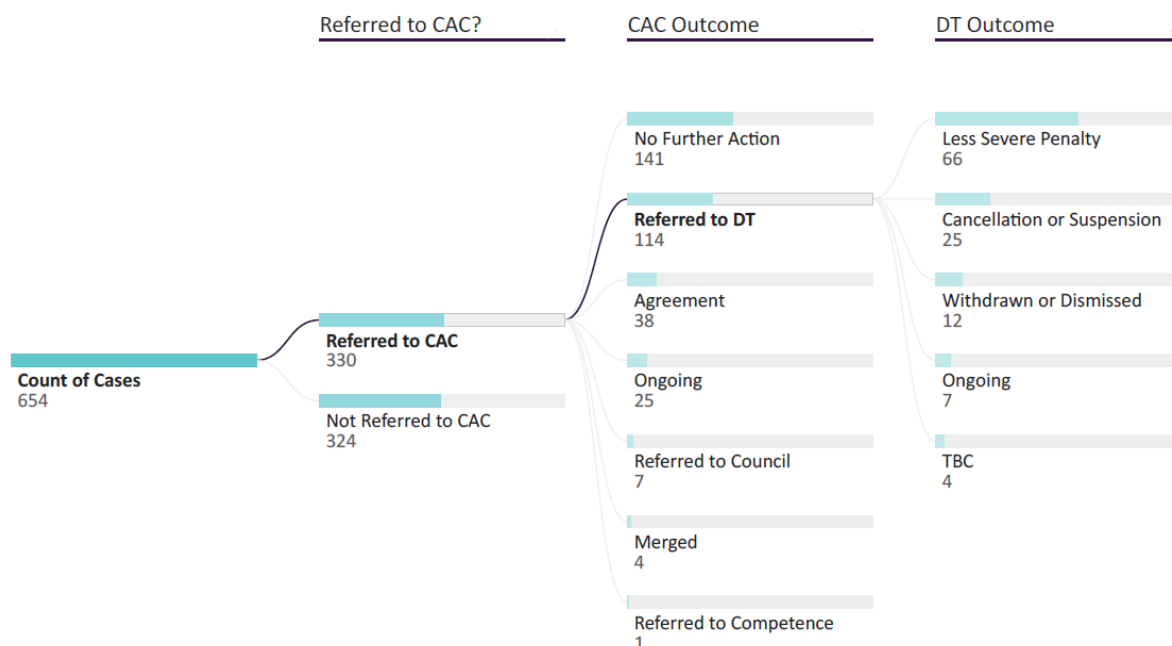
Referred to CAC?

CAC Outcome

DT Outcome

Count of Cases
654

Referred to CAC
330

Not Referred to CAC
324

No Further Action
141

Referred to DT
114

Agreement
38

Ongoing
25

Referred to Council
7

Merged
4

Referred to Competence
1

Less Severe Penalty
66

Cancellation or Suspension
25

Withdrawn or Dismissed
12

Ongoing
7

TBC
4